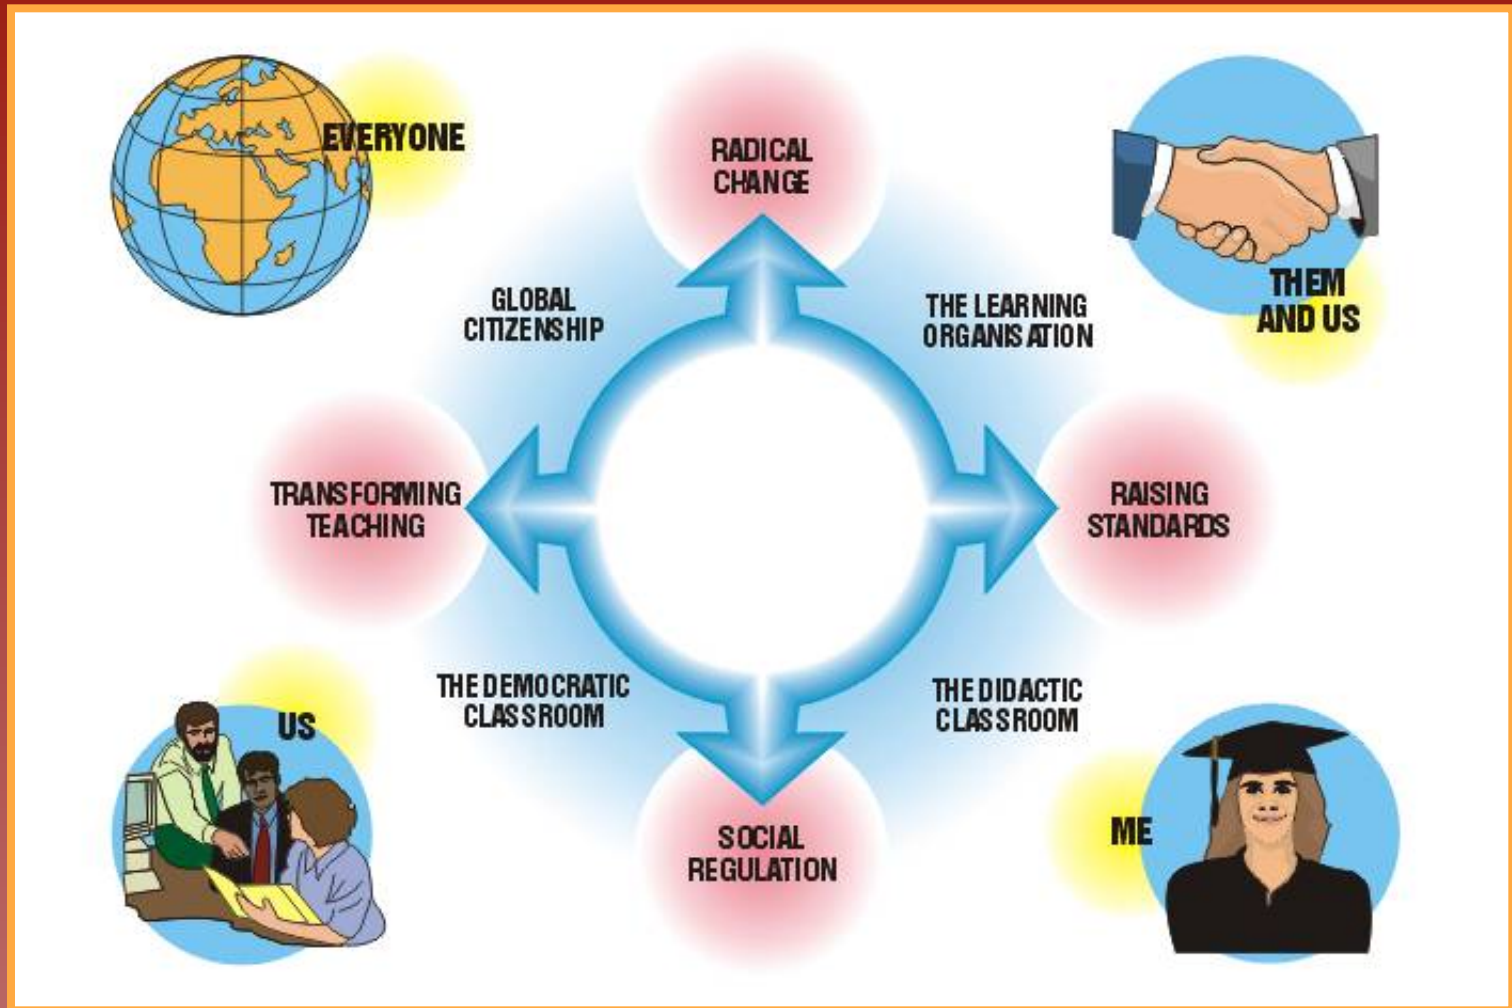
EVERYONE

RADICAL CHANGE

THEM AND US

GLOBAL CITIZENSHIP

THE LEARNING ORGANISATION

TRANSFORMING TEACHING

RAISING STANDARDS

THE DEMOCRATIC CLASSROOM

THE DIDACTIC CLASSROOM

US

SOCIAL REGULATION

ME